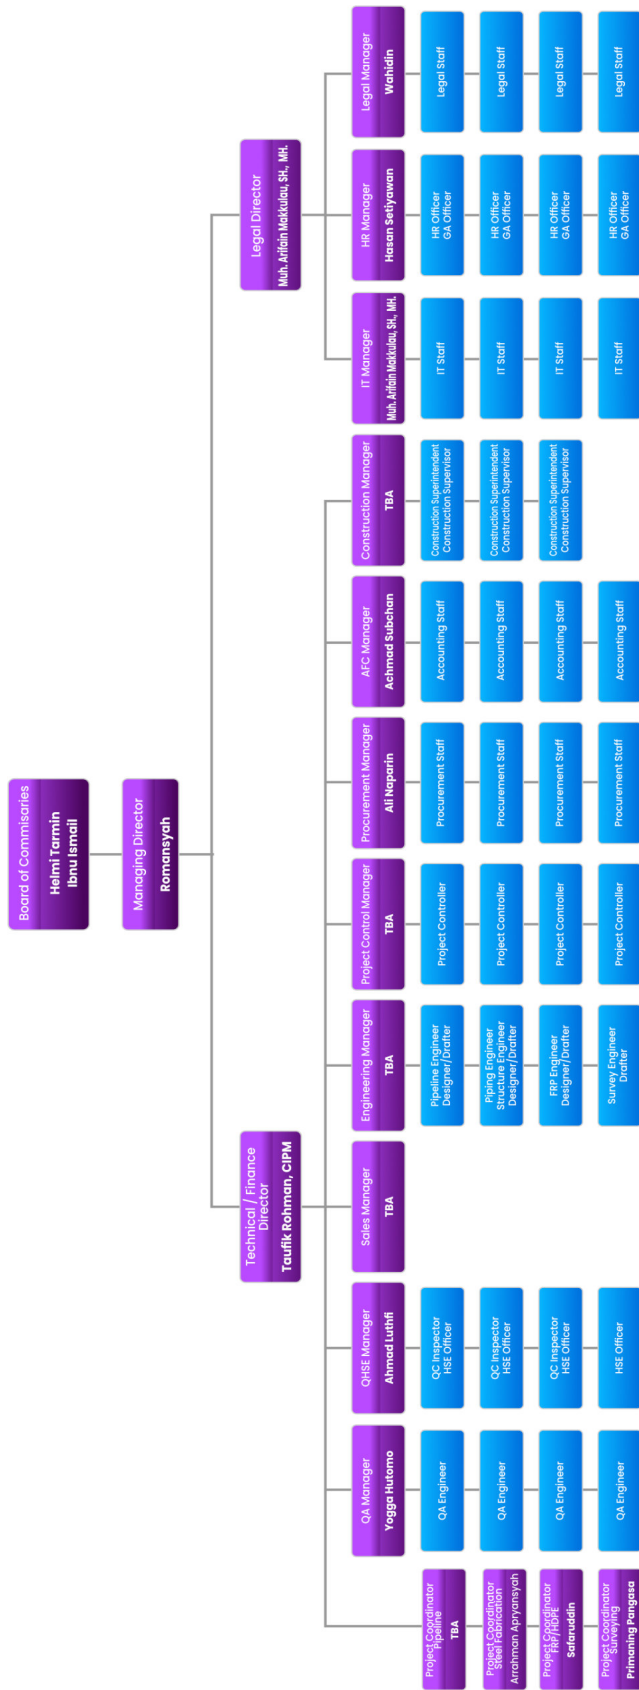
Board of Commisaries
Helmi Tarmin
Ibnu Ismail

Managing Director
Romansyah

Technical / Finance Director
Taufik Rohman, CIPM

Legal Director
Muh. Arifain Makkulau, SH., MH.

Project Coordinator Pipeline
TBA

Project Coordinator Steel Fabrication
Arrahman Apryansyah

Project Coordinator FRP/HDPE
Safaruddin

Project Coordinator Surveying
Primaning Pangasa

QA Manager
Yogga Hutomo

QA Engineer

QA Engineer

QA Engineer

QA Engineer

QHSE Manager
Ahmad Luthfi

QC Inspector
HSE Officer

QC Inspector
HSE Officer

QC Inspector
HSE Officer

HSE Officer

Sales Manager
TBA

Engineering Manager
TBA

Pipeline Engineer
Designer/Drafter

Piping Engineer
Structure Engineer
Designer/Drafter

FRP Engineer
Designer/Drafter

Survey Engineer
Drafter

Project Control Manager
TBA

Project Controller

Project Controller

Project Controller

Project Controller

Procurement Manager
Ali Naparin

Procurement Staff

Procurement Staff

Procurement Staff

Procurement Staff

AFC Manager
Achmad Subchan

Accounting Staff

Accounting Staff

Accounting Staff

Accounting Staff

Construction Manager
TBA

Construction Superintendent
Construction Supervisor

Construction Superintendent
Construction Supervisor

Construction Superintendent
Construction Supervisor

IT Manager
Muh. Arifain Makkulau, SH., MH.

IT Staff

IT Staff

IT Staff

IT Staff

HR Manager
Hasan Setiyawan

HR Officer
GA Officer

HR Officer
GA Officer

HR Officer
GA Officer

HR Officer
GA Officer

Legal Manager
Wahidin

Legal Staff

Legal Staff

Legal Staff

Legal Staff